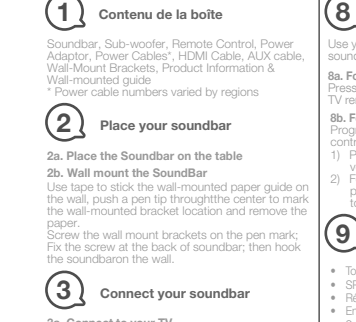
1 Contenu de la boîte

Soundbar, Sub-woofer, Remote Control, Power Adaptor, Power Cables*, HDMI Cable, AUX cable, Wall-Mount Brackets, Product Information & Wall-mounted guide
* Power cable numbers varied by regions

2 Place your soundbar

2a. Place the Soundbar on the table
2b. Wall Mount the SoundBar
Use tape to stick the wall-mounted paper guide on the wall, push a pen tip throughtthe center to mark the wall-mounted bracket location and remove the paper.
Screw the wall mount brackets on the pen mark; Fix the screw at the back of soundbar; then hook the soundbaron the wall.

3 Connect your soundbar

3a. Connect to your TV

8

Use y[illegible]
sound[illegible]

8a. Fo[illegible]
Press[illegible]
TV re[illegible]

8b. F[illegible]
Progr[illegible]
contr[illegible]
1) P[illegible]
v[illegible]
2) F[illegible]
p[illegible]
to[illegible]

9

• To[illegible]
• SP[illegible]
• Ré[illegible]
• En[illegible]